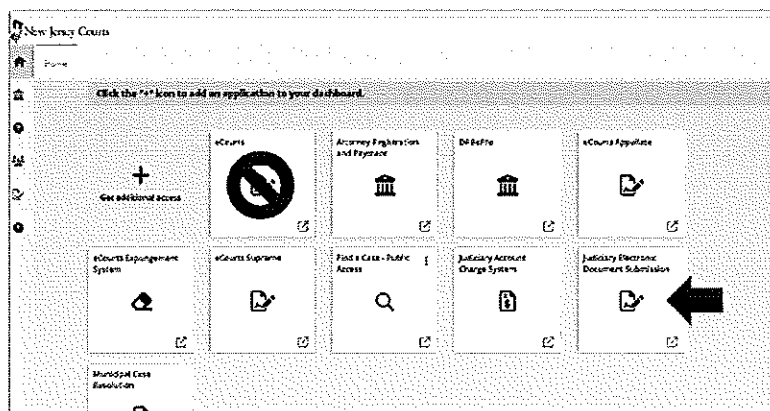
New Jersey Courts

Home

Click the "+" icon to add an application to your dashboard.

+
Get additional access

eCourts

Attorney Registration and Payment

DR Refile

eCourts Appellate

eCourts Expungement System

eCourts Supreme

Find a Case - Public Access

Judiciary Account Charge System

Judiciary Electronic Document Submission

Municipal Case Resolution